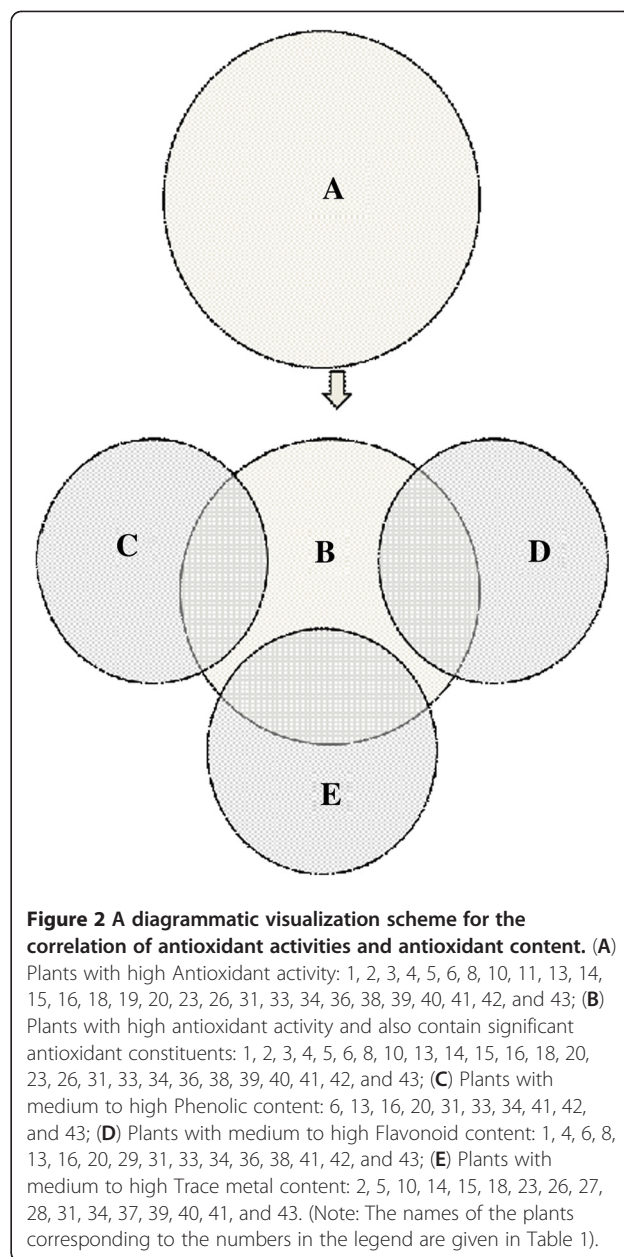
A

C

B

D

E

**Figure 2 A diagrammatic visualization scheme for the correlation of antioxidant activities and antioxidant content.** (**A**) Plants with high Antioxidant activity: 1, 2, 3, 4, 5, 6, 8, 10, 11, 13, 14, 15, 16, 18, 19, 20, 23, 26, 31, 33, 34, 36, 38, 39, 40, 41, 42, and 43; (**B**) Plants with high antioxidant activity and also contain significant antioxidant constituents: 1, 2, 3, 4, 5, 6, 8, 10, 13, 14, 15, 16, 18, 20, 23, 26, 31, 33, 34, 36, 38, 39, 40, 41, 42, and 43; (**C**) Plants with medium to high Phenolic content: 6, 13, 16, 20, 31, 33, 34, 41, 42, and 43; (**D**) Plants with medium to high Flavonoid content: 1, 4, 6, 8, 13, 16, 20, 29, 31, 33, 34, 36, 38, 41, 42, and 43; (**E**) Plants with medium to high Trace metal content: 2, 5, 10, 14, 15, 18, 23, 26, 27, 28, 31, 34, 37, 39, 40, 41, and 43. (Note: The names of the plants corresponding to the numbers in the legend are given in Table 1).